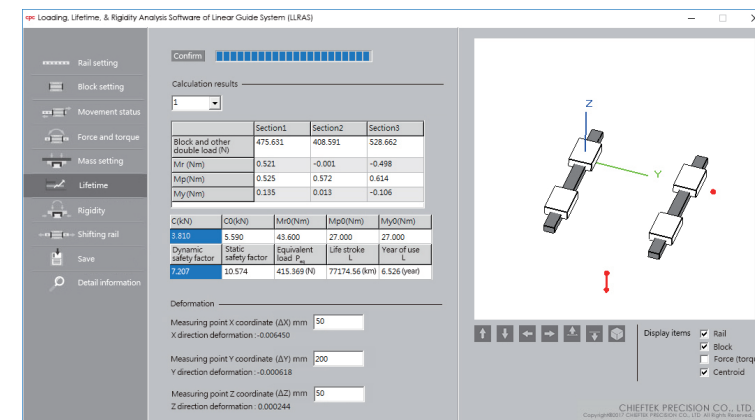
cpc Loading, Lifetime, & Rigidity Analysis Software of Linear Guide System (LLRAS)

Rail setting
Block setting
Movement status
Force and torque
Mass setting
Lifetime
Rigidity
Shifting rail
Save
Detail information

Confirm

Calculation results

1

| | Section1 | Section2 | Section3 |
|---|---|---|---|
| Block and other double load (N) | 475.631 | 408.591 | 528.662 |
| Mr (Nm) | 0.521 | -0.001 | -0.498 |
| Mp(Nm) | 0.525 | 0.572 | 0.614 |
| My(Nm) | 0.135 | 0.013 | -0.106 |

| C(kN) | C0(kN) | Mr0(Nm) | Mp0(Nm) | My0(Nm) |
|---|---|---|---|---|
| 3.810 | 5.590 | 43.600 | 27.000 | 27.000 |
| Dynamic safety factor | Static safety factor | Equivalent load $P_{eq}$ | Life stroke L | Year of use L |
| 7.207 | 10.574 | 415.369 (N) | 77174.56 (km) | 6.526 (year) |

Deformation

Measuring point X coordinate (ΔX) mm 50
X direction deformation : -0.006450

Measuring point Y coordinate (ΔY) mm 200
Y direction deformation : -0.000618

Measuring point Z coordinate (ΔZ) mm 50
Z direction deformation : 0.000244

Z
Y

Display items
Rail
Block
Force (torqu
Centroid

CHIEFTEK PRECISION CO., LTD.
Copyright©2017 CHIEFTEK PRECISION CO., LTD. All Rights Reserved.